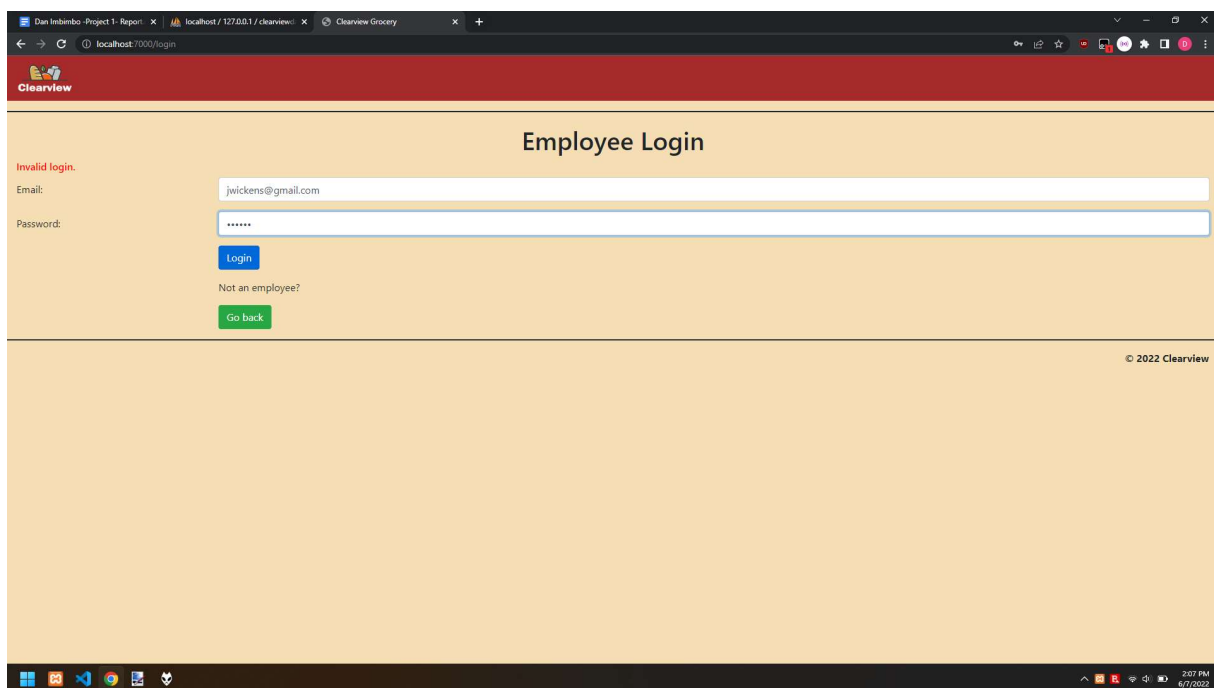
Dan Imbimbo -Project 1- Report ×
localhost / 127.0.0.1 / clearviewd ×
Clearview Grocery ×
localhost:7000/login

Clearview

Employee Login

Invalid login.

Email: jwickens@gmail.com

Password: ••••••

Login

Not an employee?

Go back

© 2022 Clearview

2:07 PM
6/7/2022